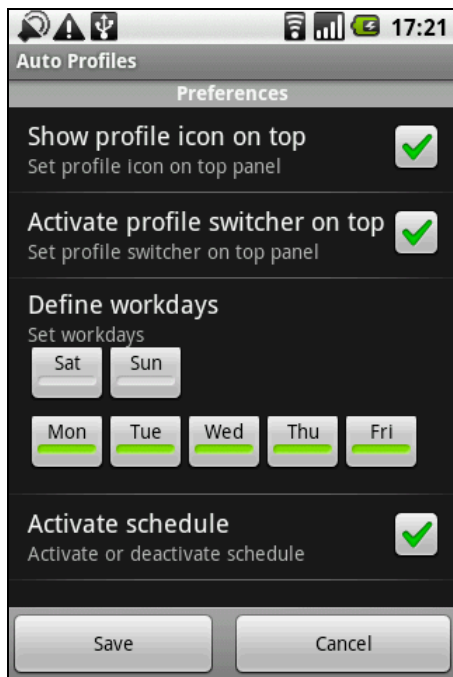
17:21

Auto Profiles

Preferences

Show profile icon on top
Set profile icon on top panel

Activate profile switcher on top
Set profile switcher on top panel

Define workdays
Set workdays

Sat Sun

Mon Tue Wed Thu Fri

Activate schedule
Activate or deactivate schedule

Save Cancel